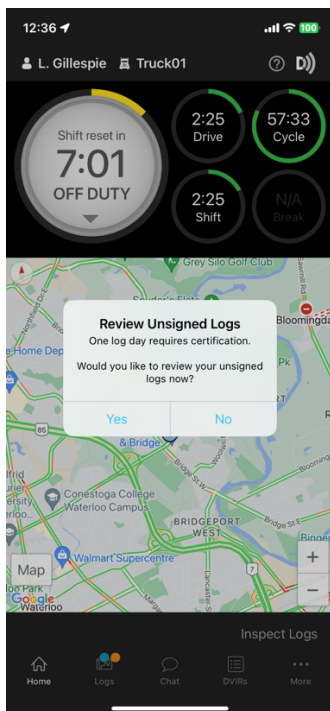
12:36

100

L. Gillespie Truck01

D))

Shift reset in
7:01
OFF DUTY

2:25
Drive

57:33
Cycle

2:25
Shift

N/A
Break

Grey Silo Golf Club

Bloomingda

Home Dep

Review Unsigned Logs
One log day requires certification.

Would you like to review your unsigned logs now?

Yes

No

85

& Bridge

Conestoga College Waterloo Campus

BRIDGEPORT WEST

Walmart Supercentre

Map

Google

Waterloo

+

−

Inspect Logs

Home

Logs

Chat

DVIRs

More